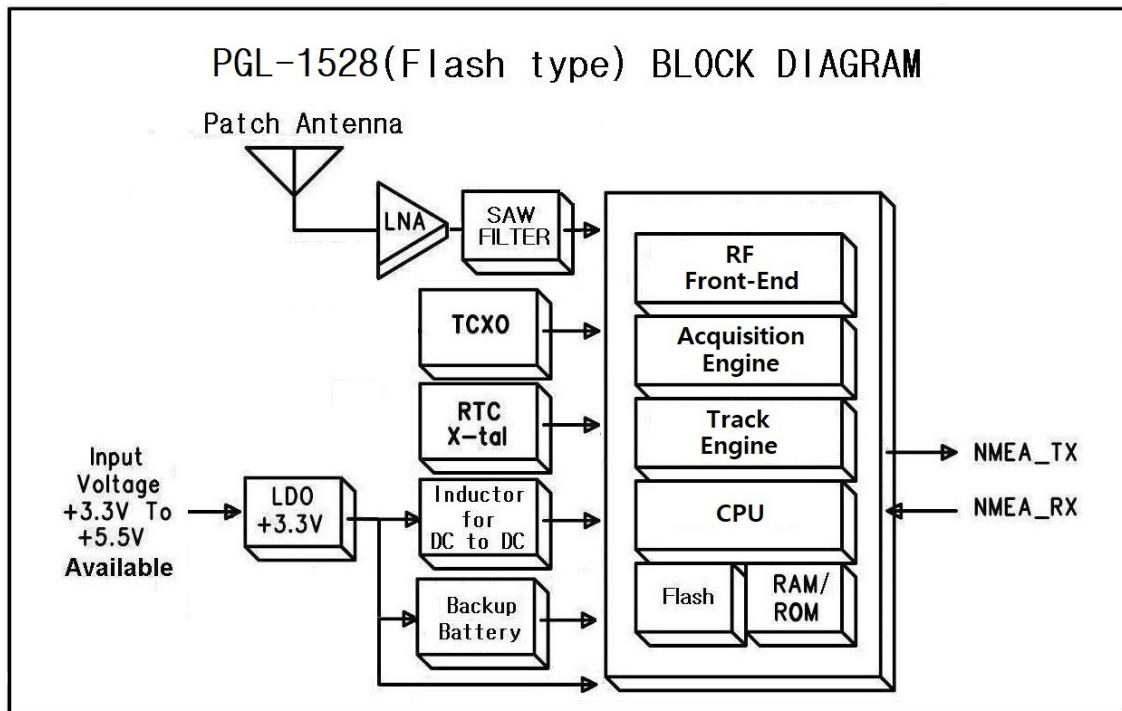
PGL-1528(Flash type) BLOCK DIAGRAM

Patch Antenna

LNA

SAW FILTER

RF Front-End

TCXO

Acquisition Engine

RTC X-tal

Track Engine

NMEA_TX

Input Voltage +3.3V To +5.5V Available

LDO +3.3V

Inductor for DC to DC

CPU

NMEA_RX

Flash

RAM/ ROM

Backup Battery